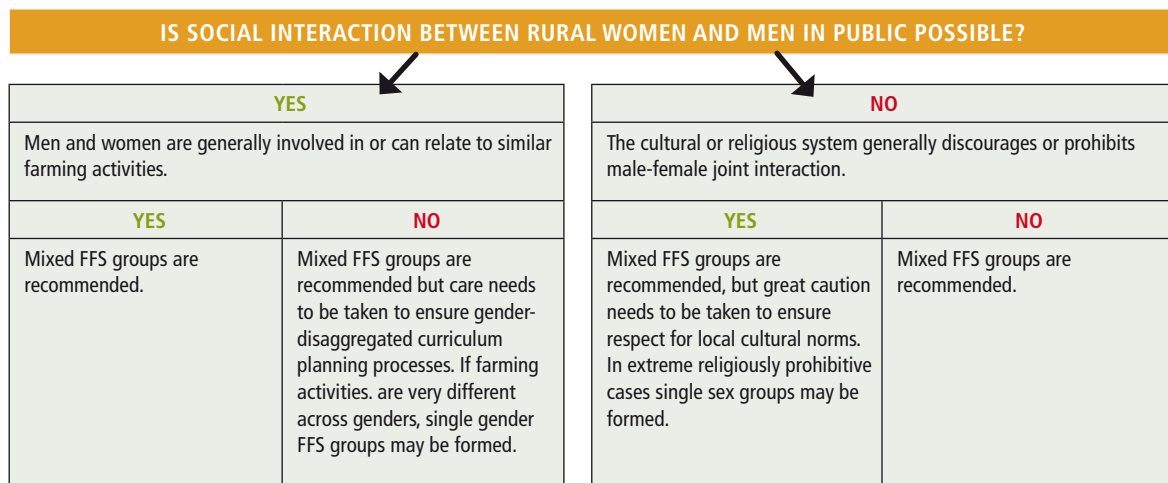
IS SOCIAL INTERACTION BETWEEN RURAL WOMEN AND MEN IN PUBLIC POSSIBLE?

| YES | |
|---|---|
| Men and women are generally involved in or can relate to similar farming activities. | |
| YES | NO |
| Mixed FFS groups are recommended. | Mixed FFS groups are recommended but care needs to be taken to ensure gender-disaggregated curriculum planning processes. If farming activities. are very different across genders, single gender FFS groups may be formed. |

| NO | |
|---|---|
| The cultural or religious system generally discourages or prohibits male-female joint interaction. | |
| YES | NO |
| Mixed FFS groups are recommended, but great caution needs to be taken to ensure respect for local cultural norms. In extreme religiously prohibitive cases single sex groups may be formed. | Mixed FFS groups are recommended. |